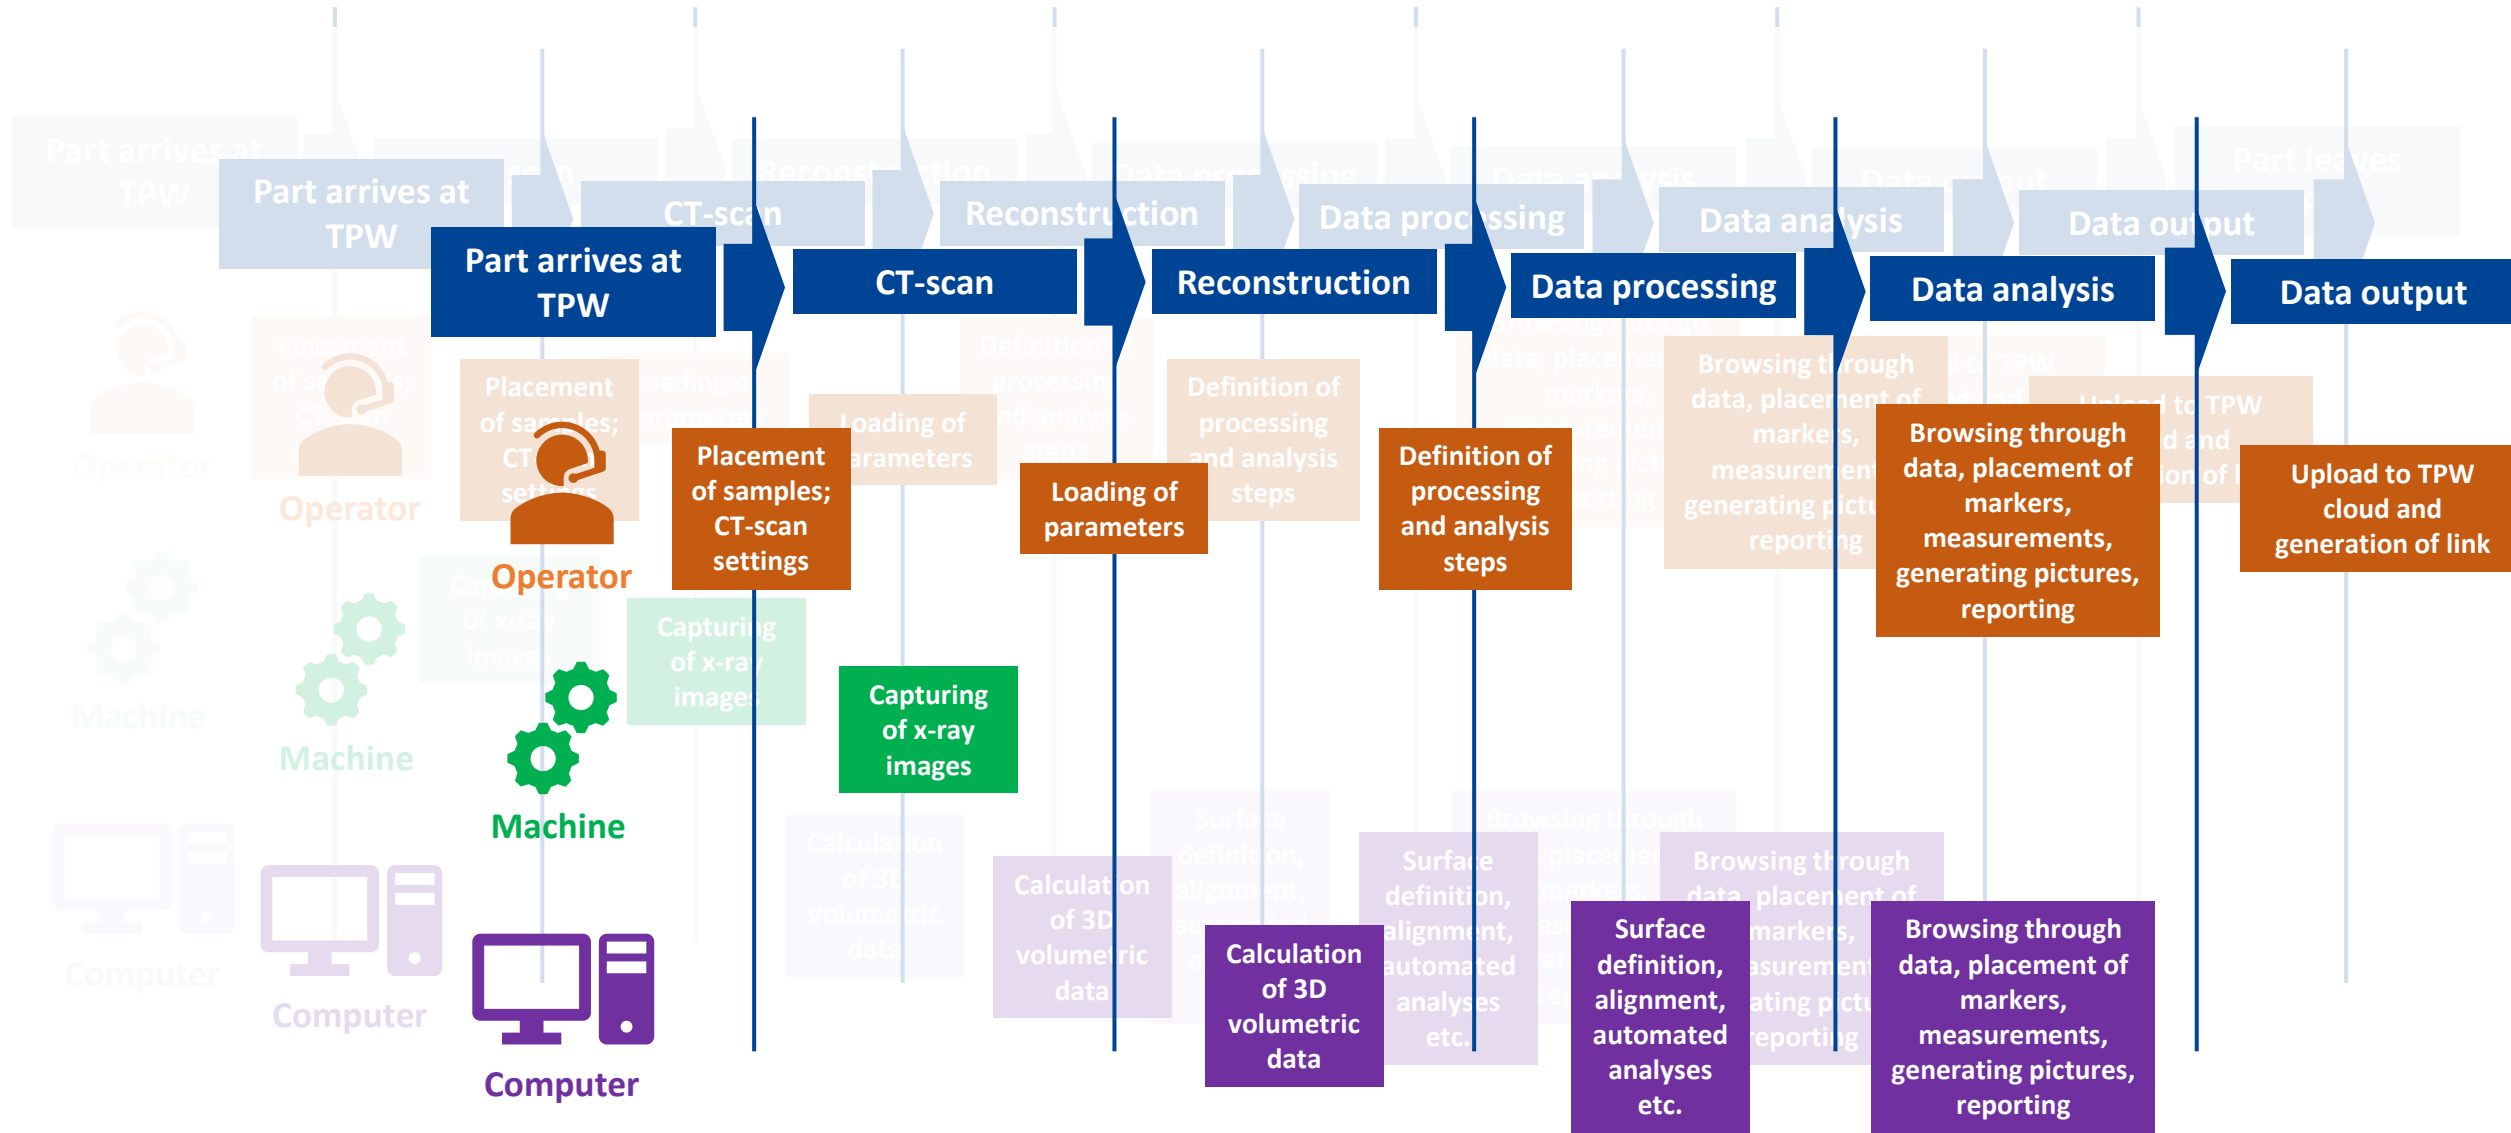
Part arrives at TPW

CT-scan

Reconstruction

Data processing

Data analysis

Data output

Operator

Placement of samples; CT-scan settings

Loading of parameters

Definition of processing and analysis steps

Browsing through data, placement of markers, measurements, generating pictures, reporting

Upload to TPW cloud and generation of link

Machine

Capturing of x-ray images

Computer

Calculation of 3D volumetric data

Surface definition, alignment, automated analyses etc.

Browsing through data, placement of markers, measurements, generating pictures, reporting